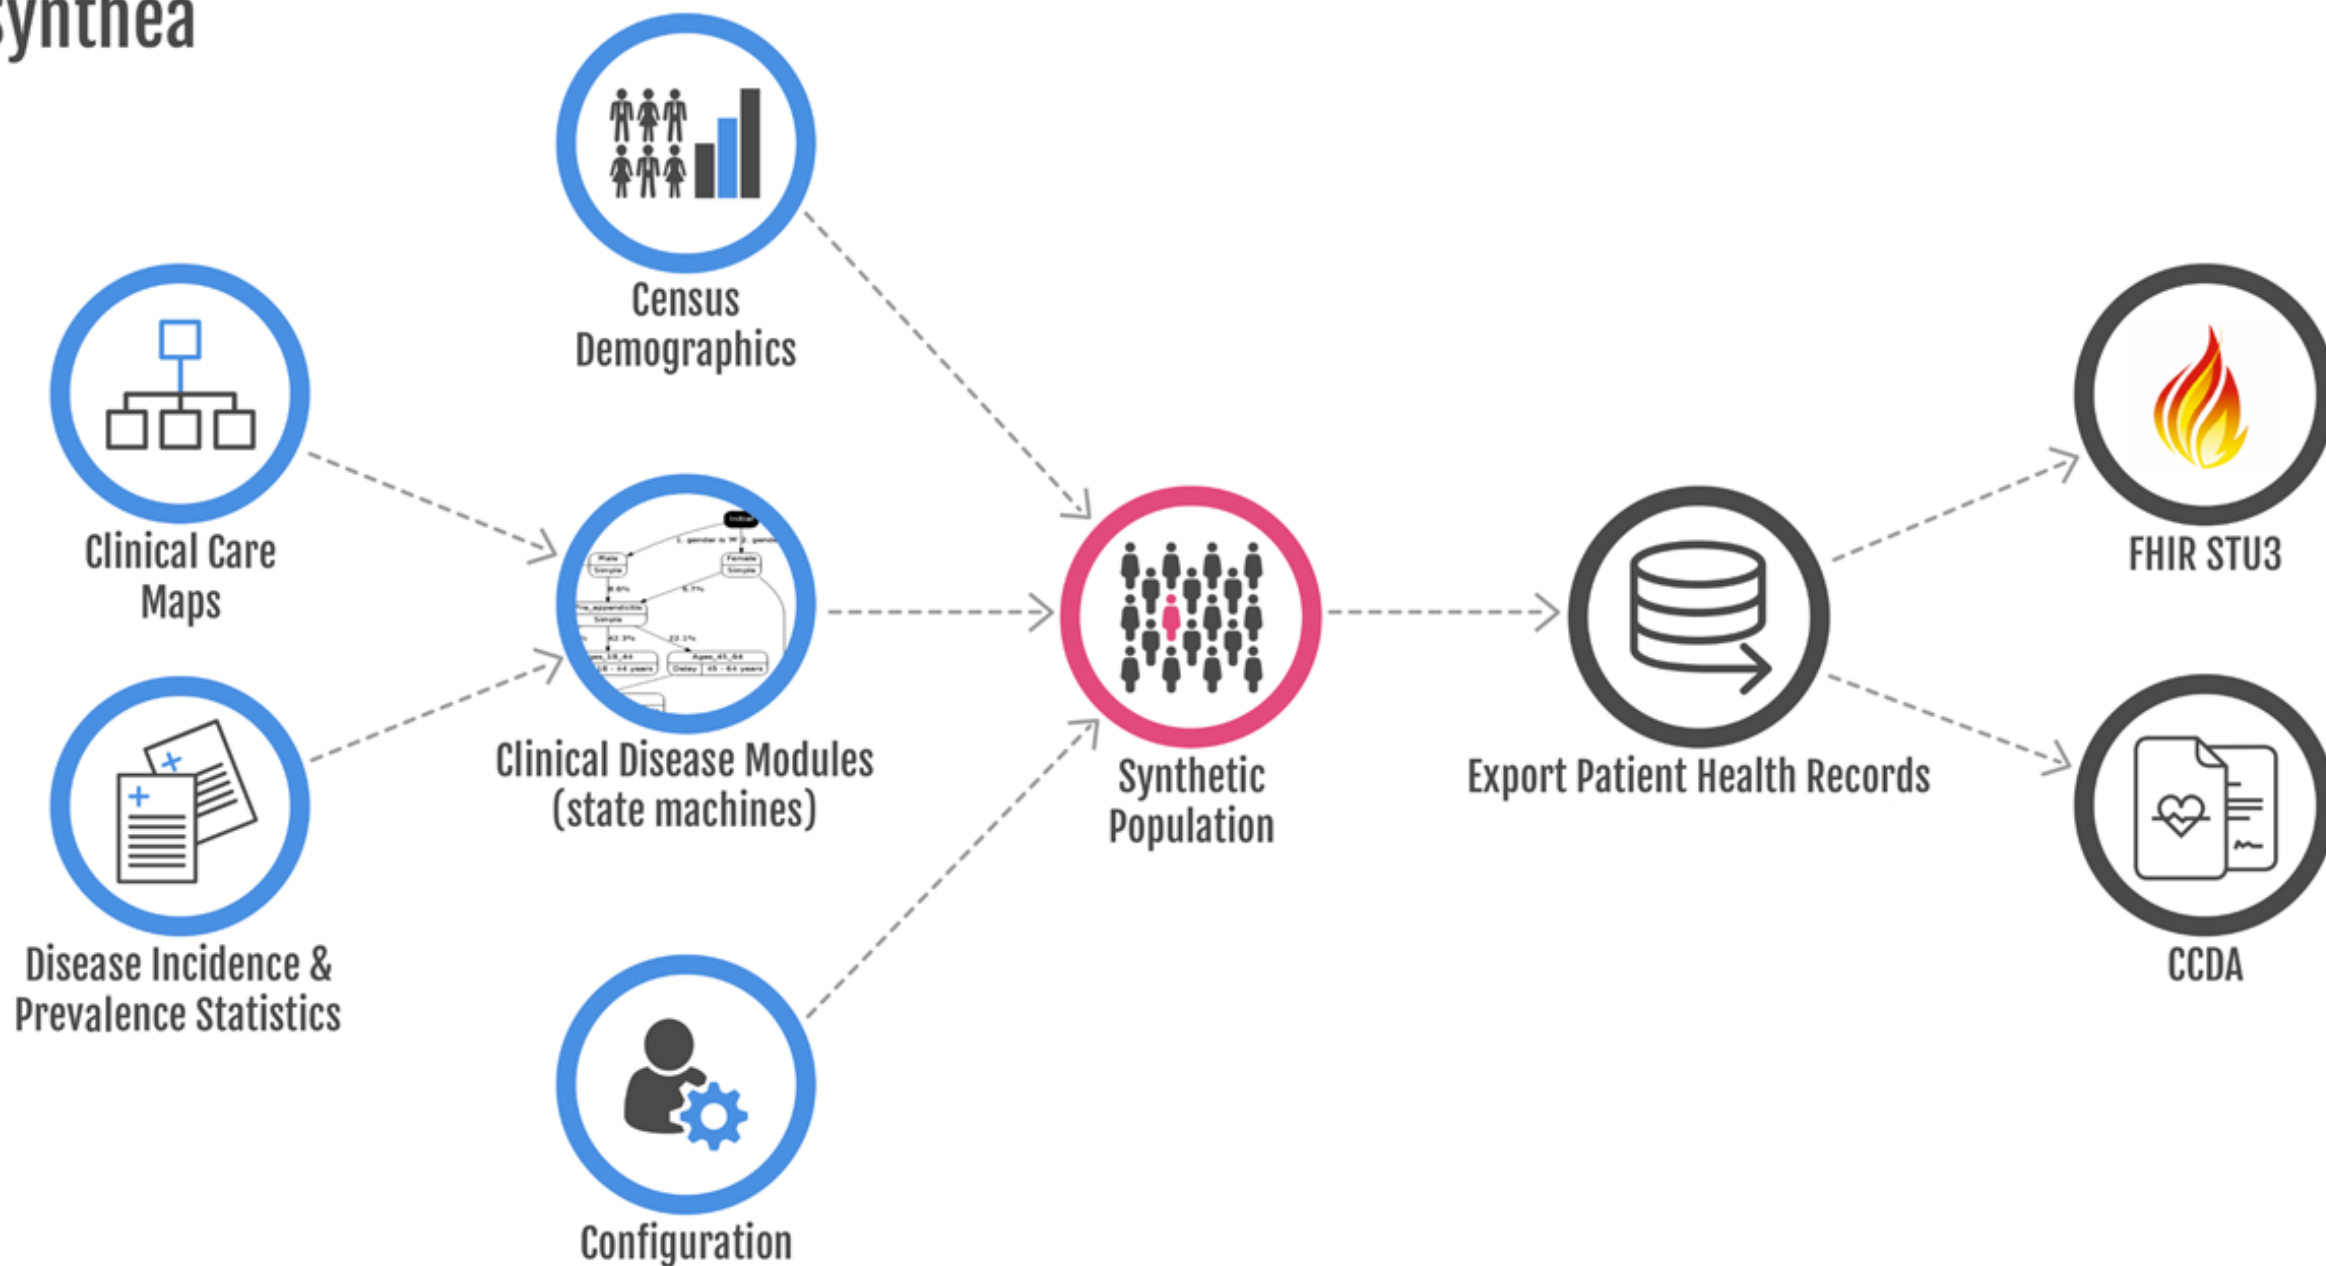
ynthea

Census Demographics

Clinical Care Maps

Clinical Disease Modules (state machines)

Disease Incidence & Prevalence Statistics

Configuration

Synthetic Population

Export Patient Health Records

FHIR STU3

CCDA